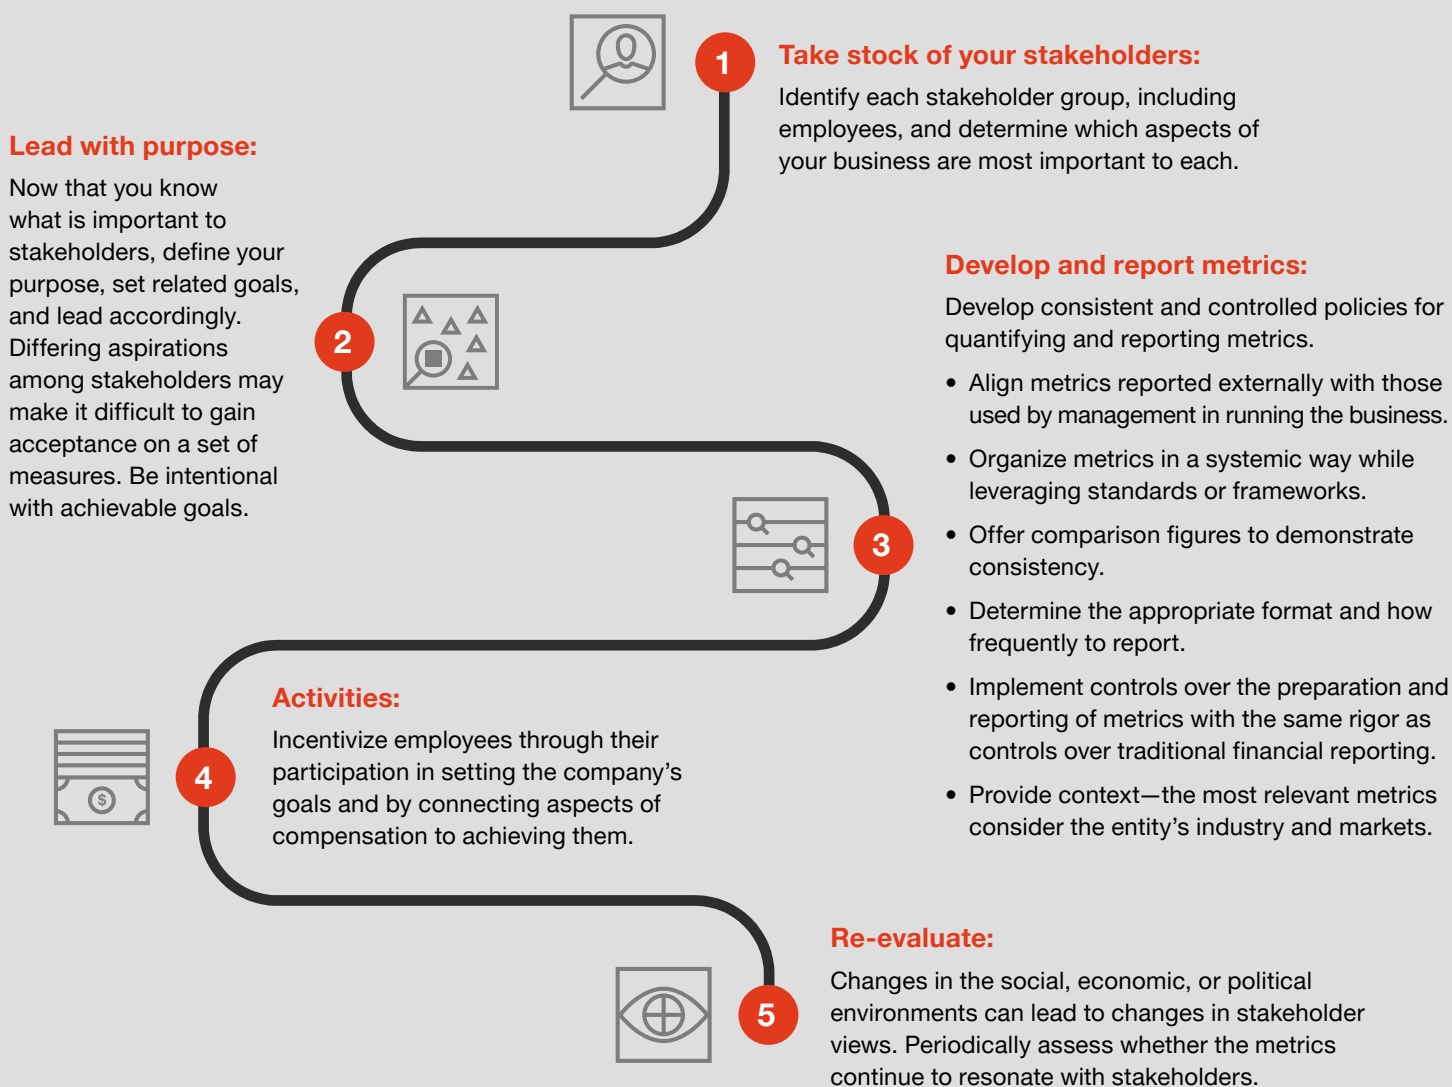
1

Take stock of your stakeholders:

Identify each stakeholder group, including employees, and determine which aspects of your business are most important to each.

Lead with purpose:

Now that you know what is important to stakeholders, define your purpose, set related goals, and lead accordingly. Differing aspirations among stakeholders may make it difficult to gain acceptance on a set of measures. Be intentional with achievable goals.

2

Develop and report metrics:

Develop consistent and controlled policies for quantifying and reporting metrics.

- Align metrics reported externally with those used by management in running the business.
- Organize metrics in a systemic way while leveraging standards or frameworks.
- Offer comparison figures to demonstrate consistency.
- Determine the appropriate format and how frequently to report.
- Implement controls over the preparation and reporting of metrics with the same rigor as controls over traditional financial reporting.
- Provide context—the most relevant metrics consider the entity's industry and markets.

3

Activities:

Incentivize employees through their participation in setting the company's goals and by connecting aspects of compensation to achieving them.

$

4

Re-evaluate:

Changes in the social, economic, or political environments can lead to changes in stakeholder views. Periodically assess whether the metrics continue to resonate with stakeholders.

5